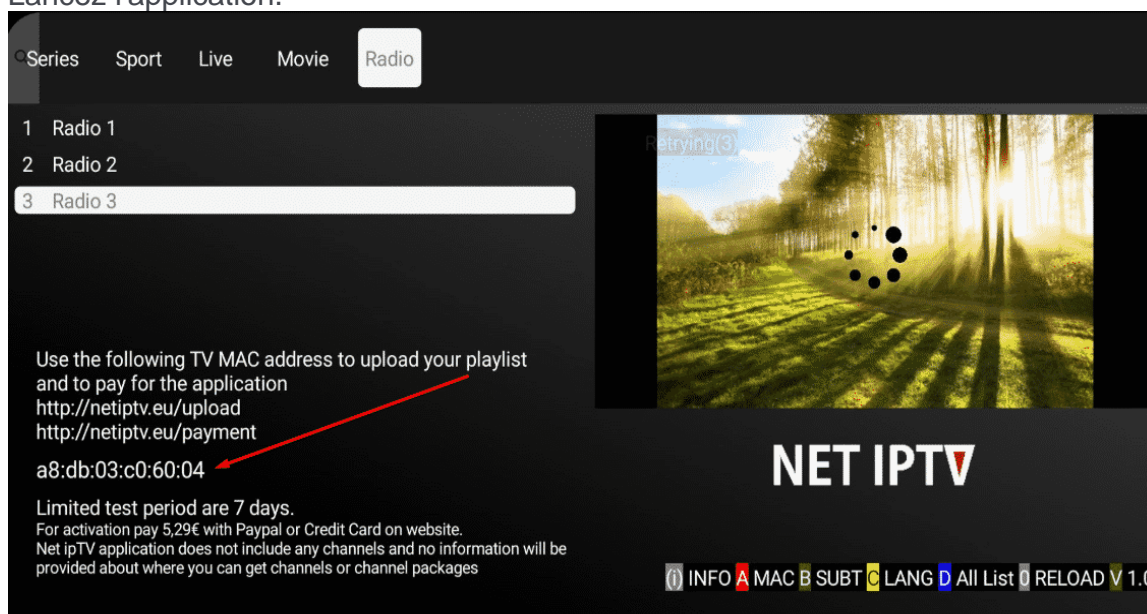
Lancez l'application.

Series Sport Live Movie Radio

1 Radio 1
2 Radio 2
3 Radio 3

Retrying(3)

Use the following TV MAC address to upload your playlist and to pay for the application
http://netiptv.eu/upload
http://netiptv.eu/payment

a8:db:03:c0:60:04

Limited test period are 7 days.
For activation pay 5,29€ with Paypal or Credit Card on website.
Net ipTV application does not include any channels and no information will be provided about where you can get channels or channel packages

NET IPTV

(i) INFO A MAC B SUBT C LANG D All List 0 RELOAD V 1.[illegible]